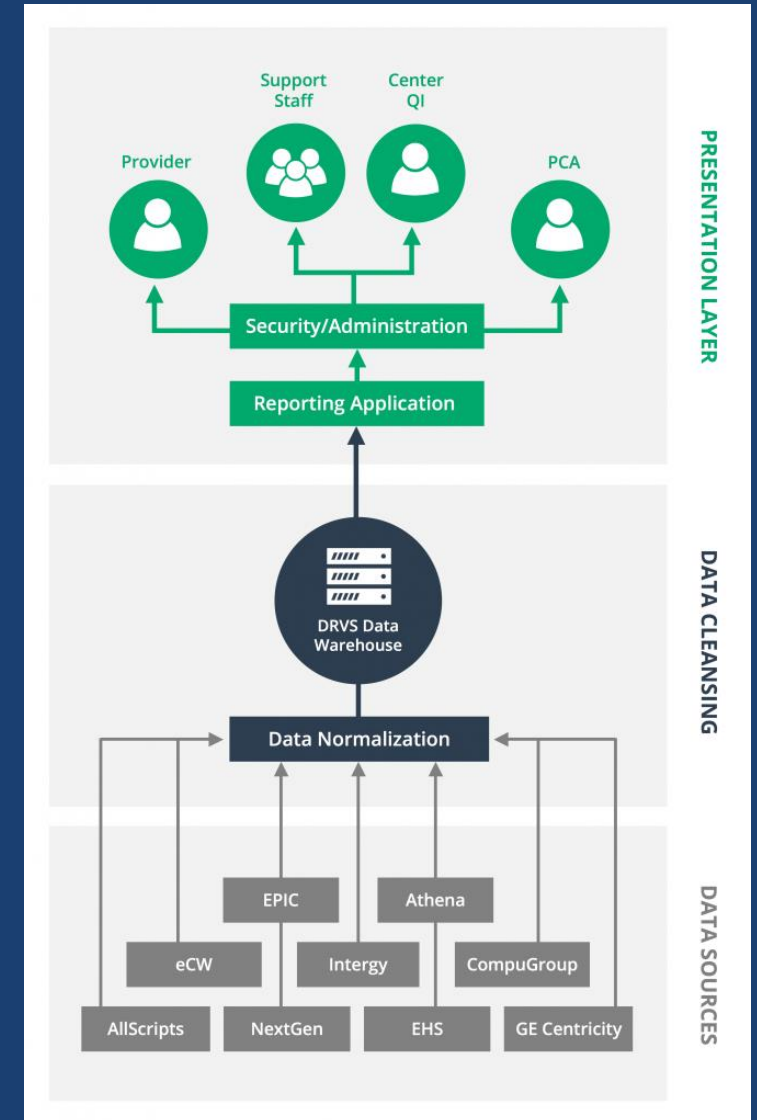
Support Staff

Center QI

Provider

PCA

Security/Administration

Reporting Application

PRESENTATION LAYER

DRVS Data Warehouse

Data Normalization

DATA CLEANSING

EPIC

Athena

eCW

Intergy

CompuGroup

AllScripts

NextGen

EHS

GE Centricity

DATA SOURCES